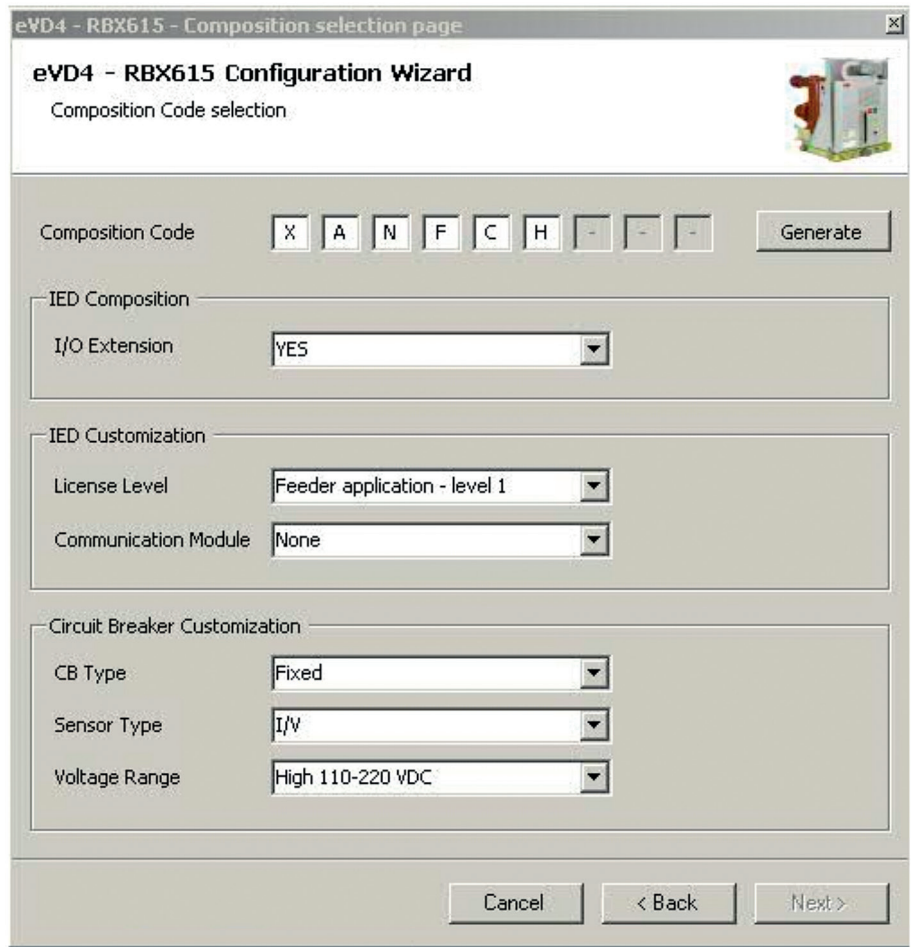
eVD4 - RBX615 - Composition selection page

eVD4 - RBX615 Configuration Wizard

Composition Code selection

Composition Code X A N F C H - - - Generate

IED Composition

I/O Extension YES

IED Customization

License Level Feeder application - level 1

Communication Module None

Circuit Breaker Customization

CB Type Fixed

Sensor Type I/V

Voltage Range High 110-220 VDC

Cancel < Back Next >